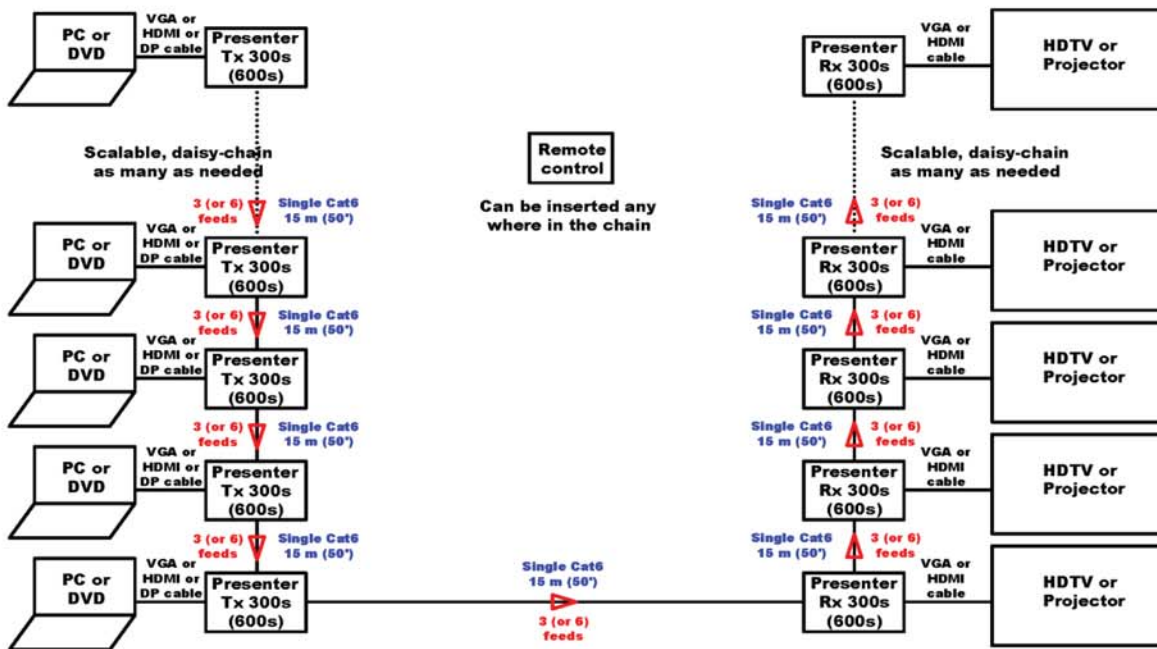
PC or DVD

VGA or HDMI or DP cable

Presenter Tx 300s (600s)

Presenter Rx 300s (600s)

VGA or HDMI cable

HDTV or Projector

Scalable, daisy-chain as many as needed

Remote control

Can be inserted any where in the chain

Scalable, daisy-chain as many as needed

3 (or 6) feeds

Single Cat6 15 m (50')

Single Cat6 15 m (50')

3 (or 6) feeds

PC or DVD

VGA or HDMI or DP cable

Presenter Tx 300s (600s)

Presenter Rx 300s (600s)

VGA or HDMI cable

HDTV or Projector

3 (or 6) feeds

Single Cat6 15 m (50')

Single Cat6 15 m (50')

3 (or 6) feeds

PC or DVD

VGA or HDMI or DP cable

Presenter Tx 300s (600s)

Presenter Rx 300s (600s)

VGA or HDMI cable

HDTV or Projector

3 (or 6) feeds

Single Cat6 15 m (50')

Single Cat6 15 m (50')

3 (or 6) feeds

PC or DVD

VGA or HDMI or DP cable

Presenter Tx 300s (600s)

Presenter Rx 300s (600s)

VGA or HDMI cable

HDTV or Projector

3 (or 6) feeds

Single Cat6 15 m (50')

Single Cat6 15 m (50')

3 (or 6) feeds

PC or DVD

VGA or HDMI or DP cable

Presenter Tx 300s (600s)

Single Cat6 15 m (50')

3 (or 6) feeds

Presenter Rx 300s (600s)

VGA or HDMI cable

HDTV or Projector